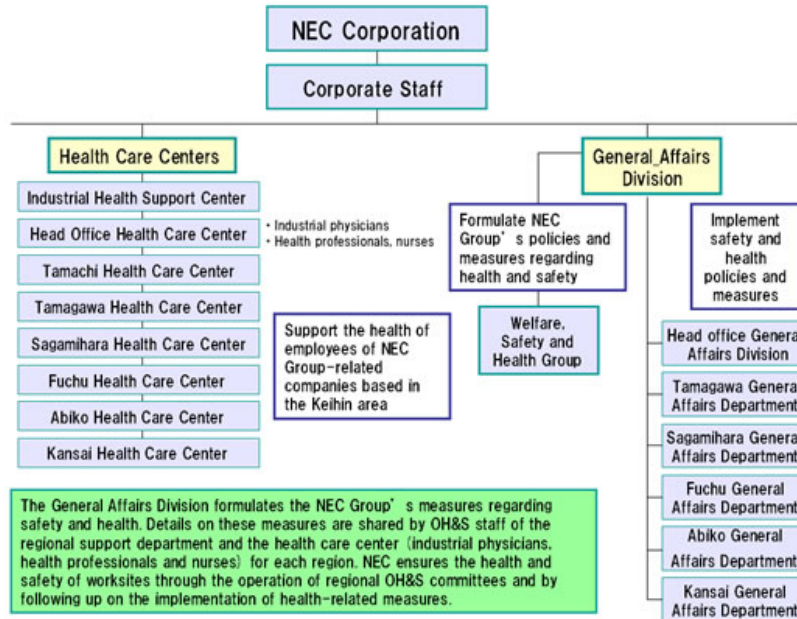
NEC Corporation

Corporate Staff

Health Care Centers

Industrial Health Support Center

Head Office Health Care Center

• Industrial physicians
• Health professionals, nurses

Tamachi Health Care Center

Tamagawa Health Care Center

Sagamihara Health Care Center

Fuchu Health Care Center

Abiko Health Care Center

Kansai Health Care Center

Support the health of employees of NEC Group-related companies based in the Keihin area

General_Affairs Division

Formulate NEC Group' s policies and measures regarding health and safety

Welfare, Safety and Health Group

Implement safety and health policies and measures

Head office Genera Affairs Division

Tamagawa Genera Affairs Department

Sagamihara Genera Affairs Department

Fuchu General Affairs Department

Abiko General Affairs Department

Kansai General Affairs Department

The General Affairs Division formulates the NEC Group' s measures regarding safety and health. Details on these measures are shared by OH&S staff of the regional support department and the health care center (industrial physicians, health professionals and nurses) for each region. NEC ensures the health and safety of worksites through the operation of regional OH&S committees and by following up on the implementation of health-related measures.